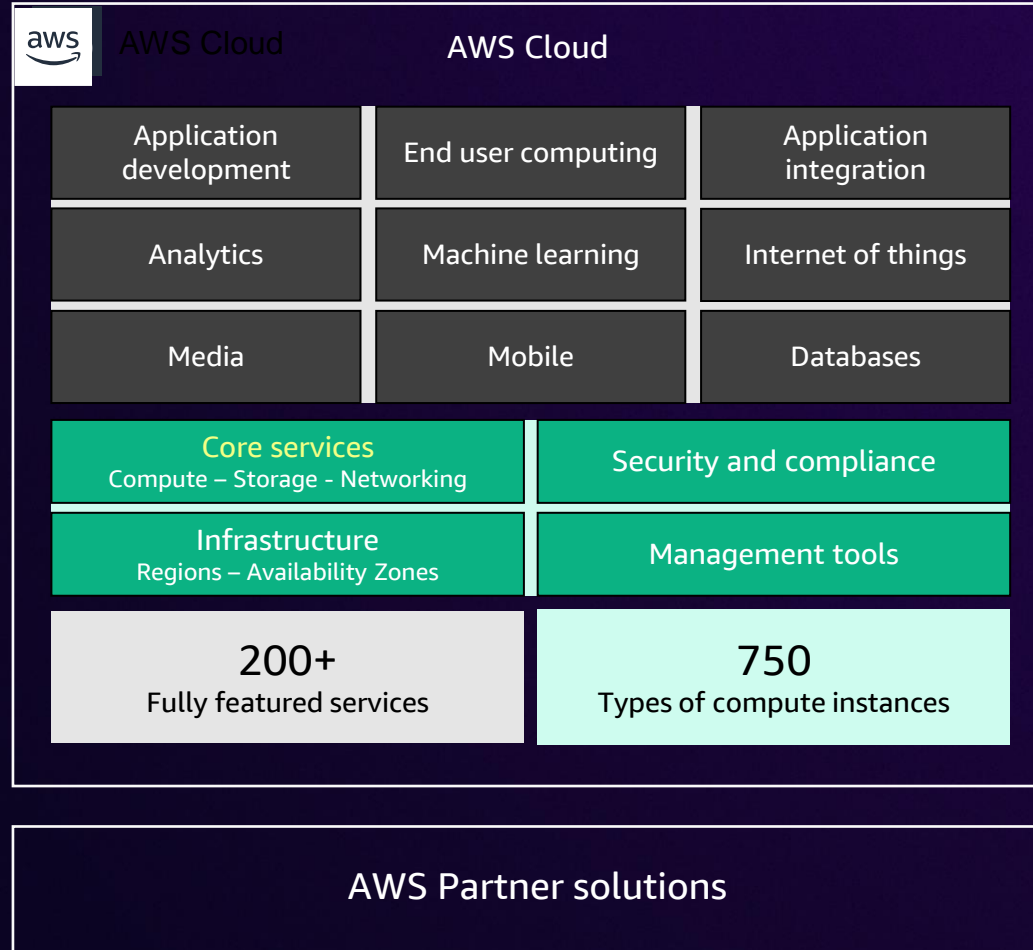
aws AWS Cloud

AWS Cloud

| Application development | End user computing | Application integration |
|---|---|---|
| Analytics | Machine learning | Internet of things |
| Media | Mobile | Databases |

Core services
Compute – Storage - Networking

Security and compliance

Infrastructure
Regions – Availability Zones

Management tools

200+
Fully featured services

750
Types of compute instances

AWS Partner solutions